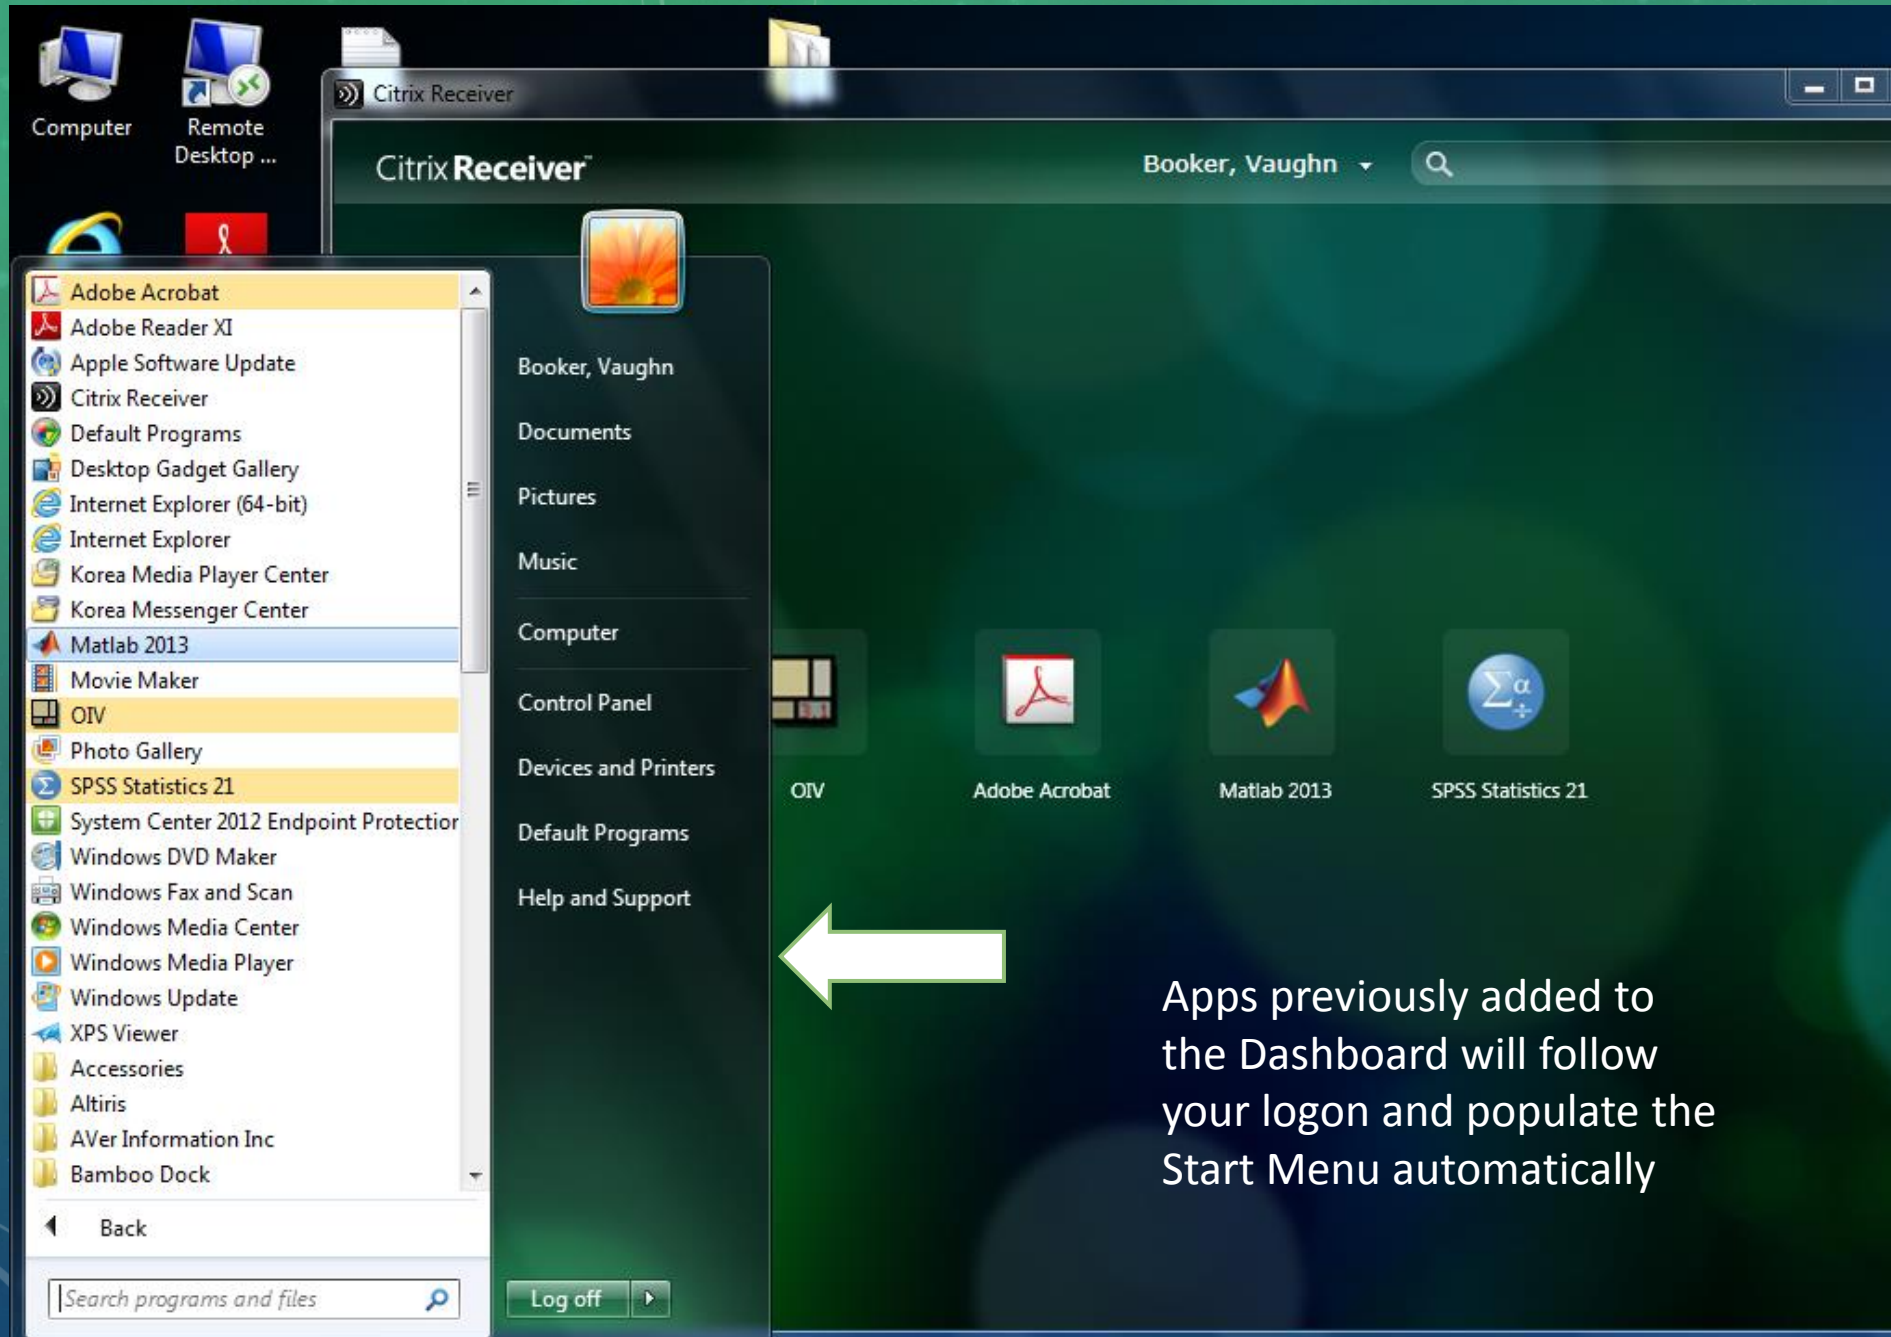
Computer

Remote Desktop ...

Citrix Receiver

Citrix Receiver

Booker, Vaughn

Adobe Acrobat
Adobe Reader XI
Apple Software Update
Citrix Receiver
Default Programs
Desktop Gadget Gallery
Internet Explorer (64-bit)
Internet Explorer
Korea Media Player Center
Korea Messenger Center
Matlab 2013
Movie Maker
OIV
Photo Gallery
SPSS Statistics 21
System Center 2012 Endpoint Protectior
Windows DVD Maker
Windows Fax and Scan
Windows Media Center
Windows Media Player
Windows Update
XPS Viewer
Accessories
Altiris
AVer Information Inc
Bamboo Dock

Back

Search programs and files

Booker, Vaughn
Documents
Pictures
Music
Computer
Control Panel
Devices and Printers
Default Programs
Help and Support

Log off

OIV

Adobe Acrobat

Matlab 2013

SPSS Statistics 21

Apps previously added to the Dashboard will follow your logon and populate the Start Menu automatically